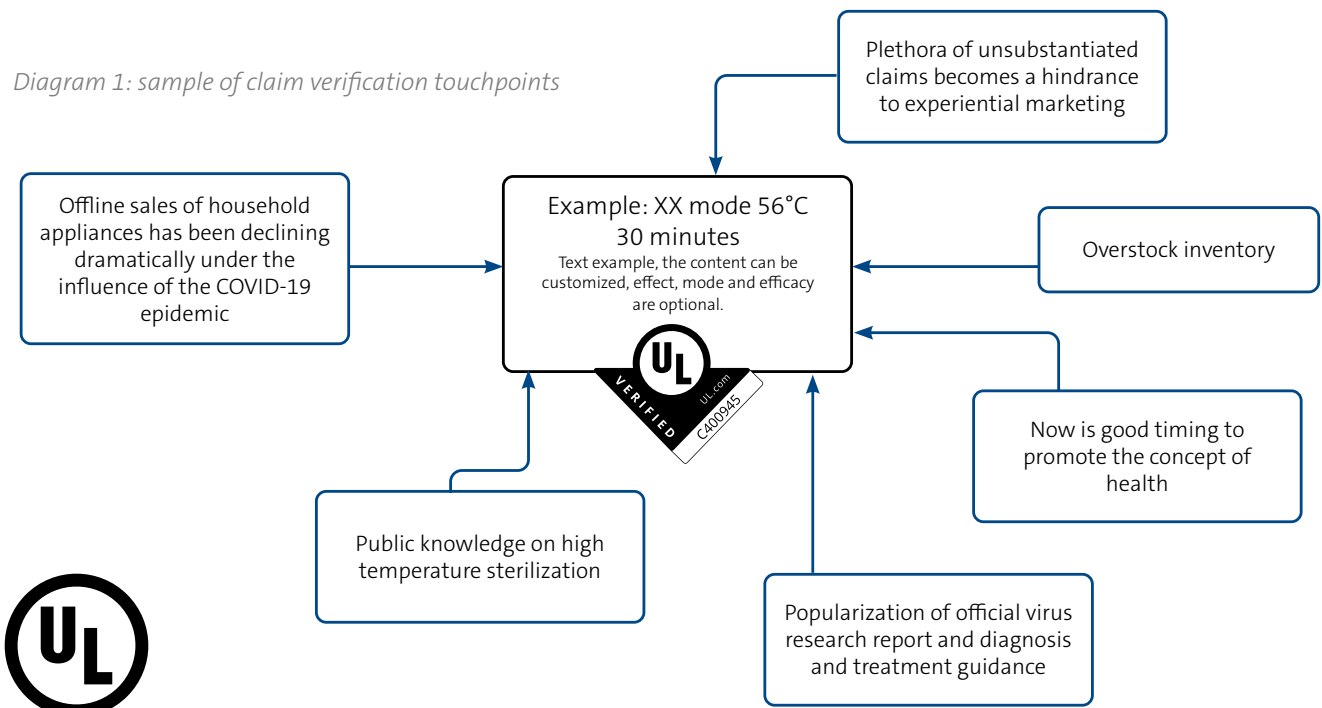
Diagram 1: sample of claim verification touchpoints

Plethora of unsubstantiated claims becomes a hindrance to experiential marketing

Offline sales of household appliances has been declining dramatically under the influence of the COVID-19 epidemic

Example: XX mode 56°C 30 minutes

Text example, the content can be customized, effect, mode and efficacy are optional.

UL

VERIFIED

UL.com

C400945

Overstock inventory

Now is good timing to promote the concept of health

Public knowledge on high temperature sterilization

Popularization of official virus research report and diagnosis and treatment guidance

UL